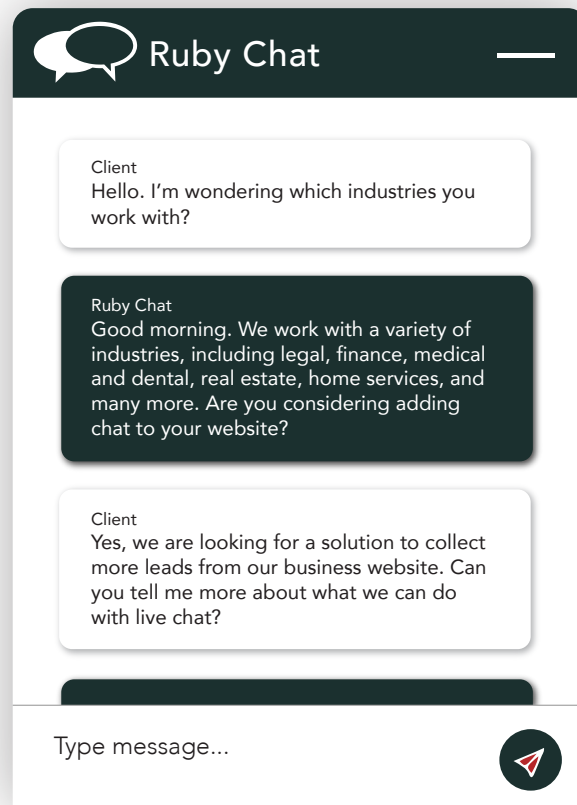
Ruby Chat

Client
Hello. I'm wondering which industries you work with?

Ruby Chat
Good morning. We work with a variety of industries, including legal, finance, medical and dental, real estate, home services, and many more. Are you considering adding chat to your website?

Client
Yes, we are looking for a solution to collect more leads from our business website. Can you tell me more about what we can do with live chat?

Type message...